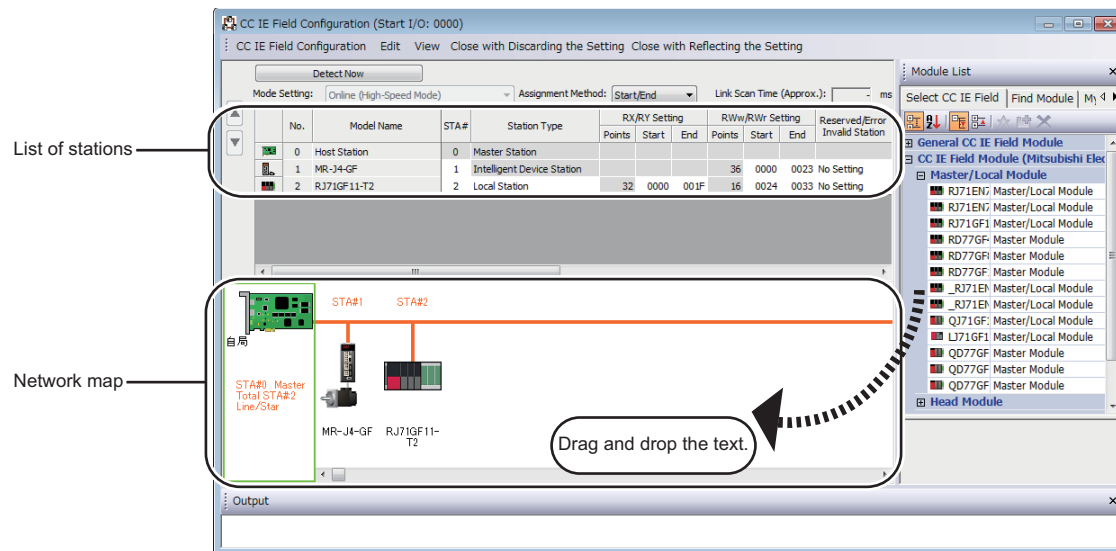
CC IE Field Configuration (Start I/O: 0000)

CC IE Field Configuration   Edit   View   Close with Discarding the Setting   Close with Reflecting the Setting

Detect Now

Mode Setting: Online (High-Speed Mode)   Assignment Method: Start/End   Link Scan Time (Approx.): - ms

List of stations

| | No. | Model Name | STA# | Station Type | RX/RY Setting Points | Start | End | RWw/RWr Setting Points | Start | End | Reserved/Error Invalid Station |
|---|---|---|---|---|---|---|---|---|---|---|---|
| | 0 | Host Station | 0 | Master Station | | | | | | | |
| | 1 | MR-J4-GF | 1 | Intelligent Device Station | | | | 36 | 0000 | 0023 | No Setting |
| | 2 | RJ71GF11-T2 | 2 | Local Station | 32 | 0000 | 001F | 16 | 0024 | 0033 | No Setting |

Network map

STA#1   STA#2

自局

STA#0 Master
Total STA#2
Line/Star

MR-J4-GF   RJ71GF11-T2

Drag and drop the text.

Module List

Select CC IE Field   Find Module   My

General CC IE Field Module
CC IE Field Module (Mitsubishi Elec
Master/Local Module
RJ71EN7 Master/Local Module
RJ71EN7 Master/Local Module
RJ71GF1 Master/Local Module
RD77GF Master Module
RD77GF Master Module
RD77GF Master Module
_RJ71EN Master/Local Module
_RJ71EN Master/Local Module
QJ71GF1 Master/Local Module
LJ71GF1 Master/Local Module
QD77GF Master Module
QD77GF Master Module
QD77GF Master Module
Head Module

Output